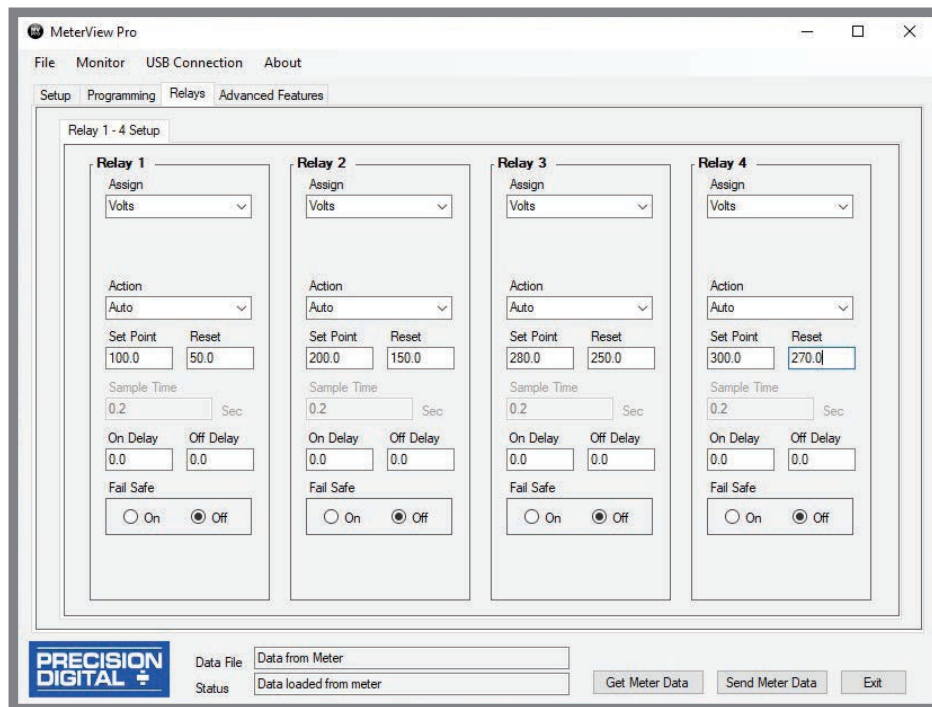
MeterView Pro

File Monitor USB Connection About

Setup Programming Relays Advanced Features

Relay 1 - 4 Setup

Relay 1
Assign
Volts
Action
Auto
Set Point Reset
100.0 50.0
Sample Time
0.2 Sec
On Delay Off Delay
0.0 0.0
Fail Safe
On Off

Relay 2
Assign
Volts
Action
Auto
Set Point Reset
200.0 150.0
Sample Time
0.2 Sec
On Delay Off Delay
0.0 0.0
Fail Safe
On Off

Relay 3
Assign
Volts
Action
Auto
Set Point Reset
280.0 250.0
Sample Time
0.2 Sec
On Delay Off Delay
0.0 0.0
Fail Safe
On Off

Relay 4
Assign
Volts
Action
Auto
Set Point Reset
300.0 270.0
Sample Time
0.2 Sec
On Delay Off Delay
0.0 0.0
Fail Safe
On Off

PRECISION DIGITAL

Data File Data from Meter
Status Data loaded from meter

Get Meter Data Send Meter Data Exit